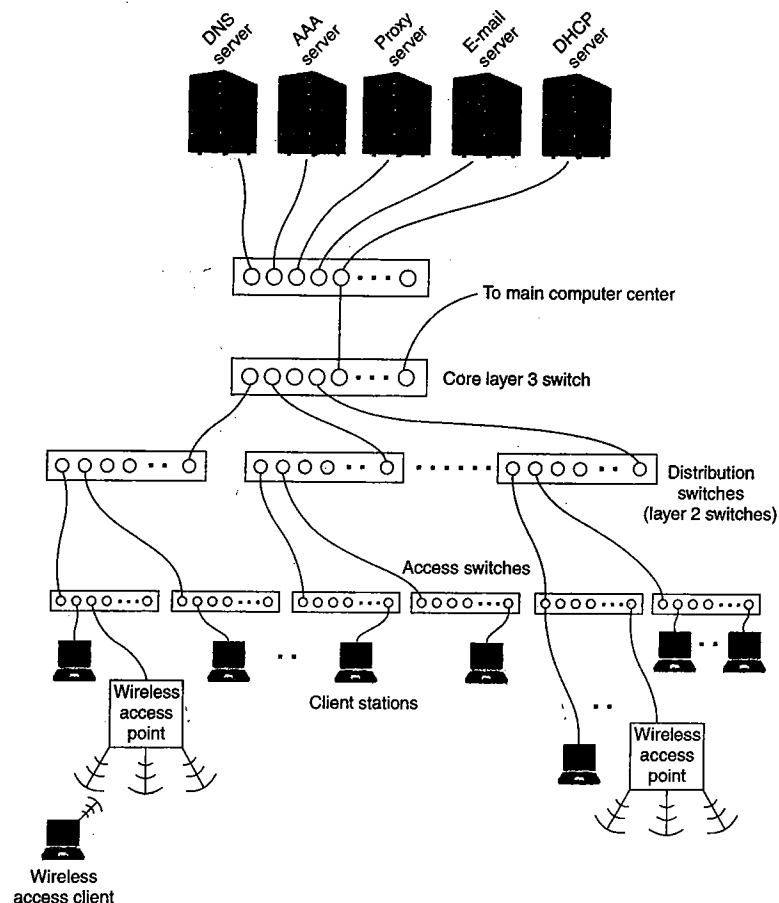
DNS server
AAA server
Proxy server
E-mail server
DHCP server

To main computer center

Core layer 3 switch

Distribution switches (layer 2 switches)

Access switches

Wireless access point

Client stations

Wireless access point

Wireless access client